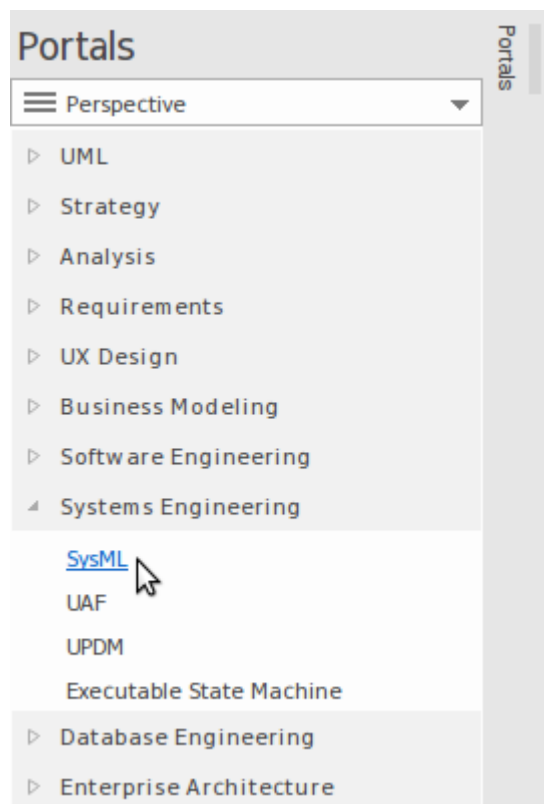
Portals

Portals

Perspective

UML

Strategy

Analysis

Requirements

UX Design

Business Modeling

Software Engineering

Systems Engineering

SysML

UAF

UPDM

Executable State Machine

Database Engineering

Enterprise Architecture